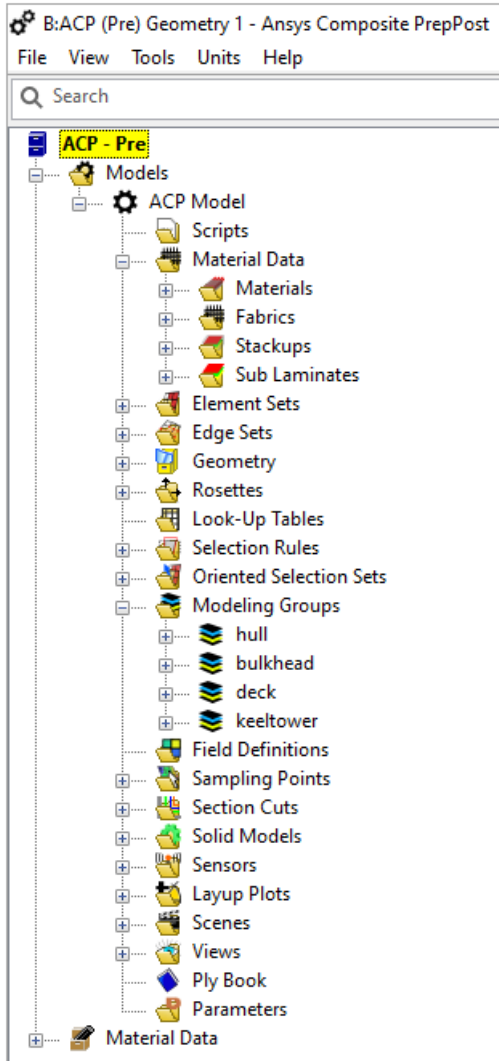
B:ACP (Pre) Geometry 1 - Ansys Composite PrepPost

File View Tools Units Help

Search

ACP - Pre
Models
ACP Model
Scripts
Material Data
Materials
Fabrics
Stackups
Sub Laminates
Element Sets
Edge Sets
Geometry
Rosettes
Look-Up Tables
Selection Rules
Oriented Selection Sets
Modeling Groups
hull
bulkhead
deck
keeltower
Field Definitions
Sampling Points
Section Cuts
Solid Models
Sensors
Layup Plots
Scenes
Views
Ply Book
Parameters
Material Data